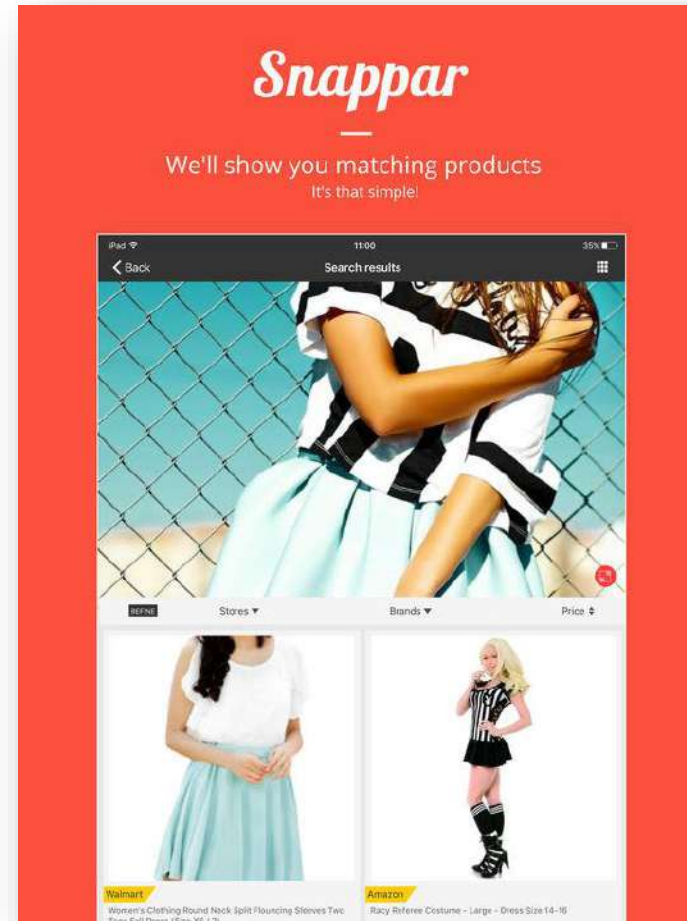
Snappar

We'll show you matching products
It's that simple!

iPad 11:00 35%
Back
Search results

REFINE
Stores ▾
Brands ▾
Price

Walmart
Women's Clothing Round Neck Split Flouncing Sleeves Two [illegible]

Amazon
Racy Referee Costume - Large - Dress Size 14-16